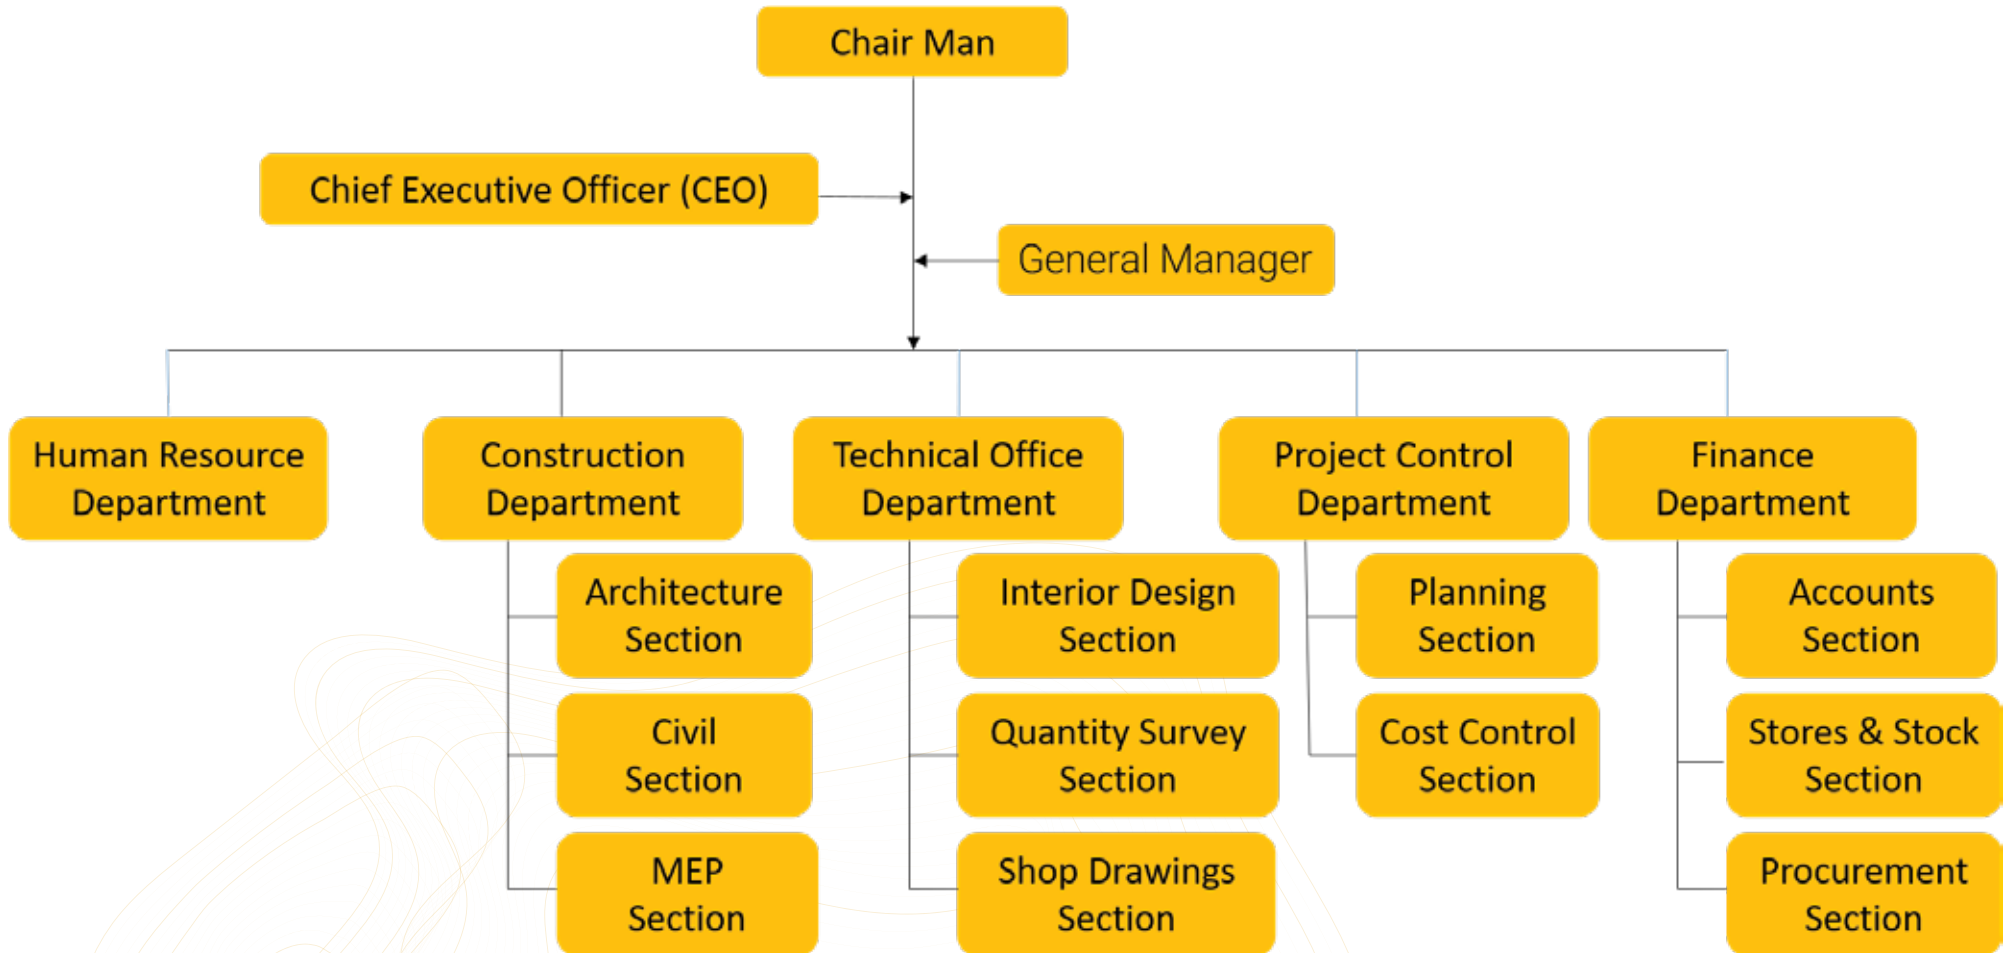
Chair Man

Chief Executive Officer (CEO)

General Manager

Human Resource Department

Construction Department

Architecture Section

Civil Section

MEP Section

Technical Office Department

Interior Design Section

Quantity Survey Section

Shop Drawings Section

Project Control Department

Planning Section

Cost Control Section

Finance Department

Accounts Section

Stores & Stock Section

Procurement Section